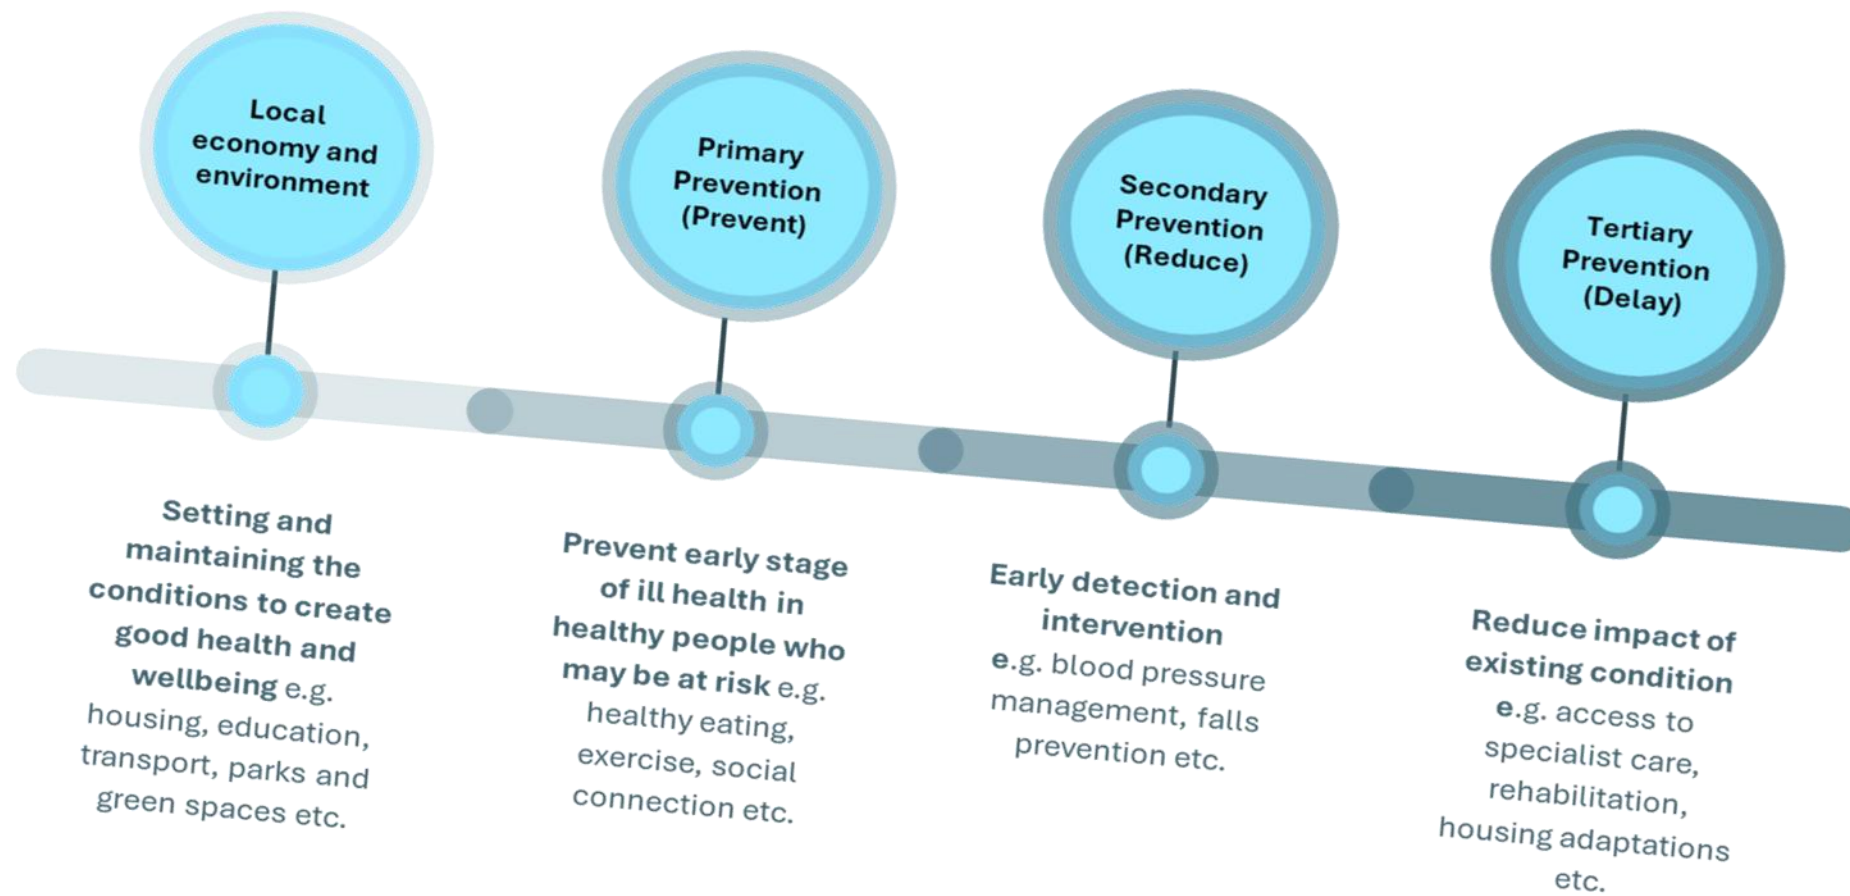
Local economy and environment

Primary Prevention (Prevent)

Secondary Prevention (Reduce)

Tertiary Prevention (Delay)

Setting and maintaining the conditions to create good health and wellbeing e.g. housing, education, transport, parks and green spaces etc.

Prevent early stage of ill health in healthy people who may be at risk e.g. healthy eating, exercise, social connection etc.

Early detection and intervention e.g. blood pressure management, falls prevention etc.

Reduce impact of existing condition e.g. access to specialist care, rehabilitation, housing adaptations etc.